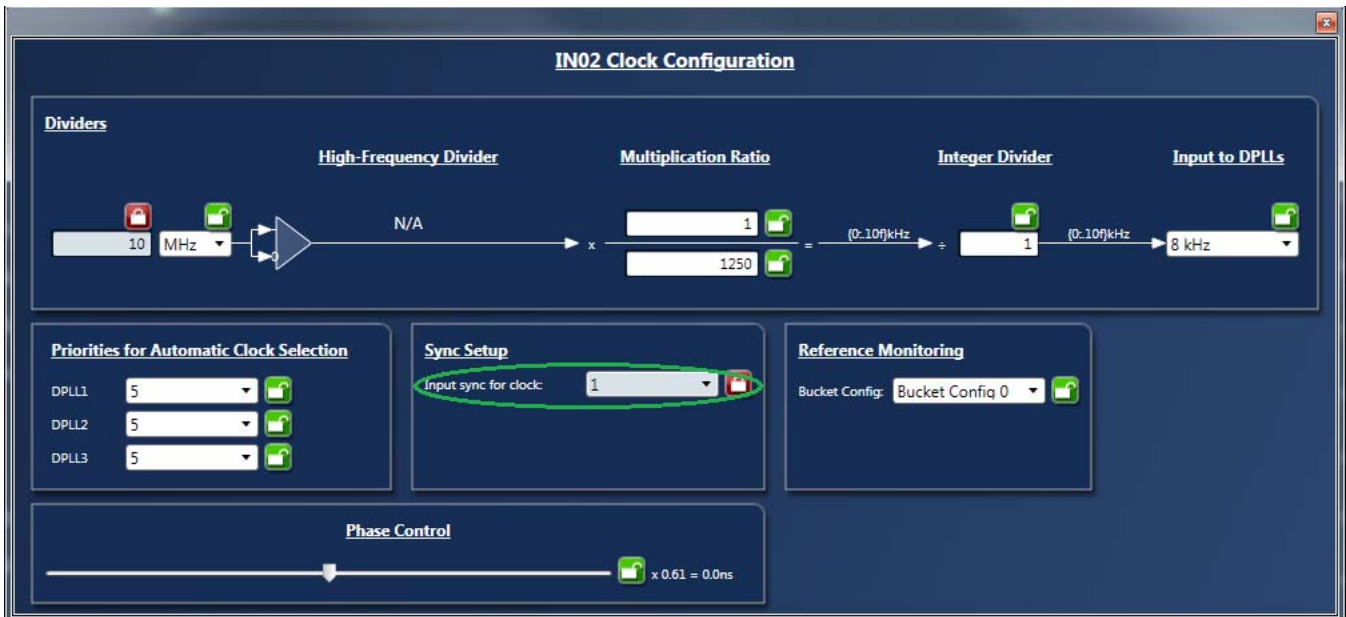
IN02 Clock Configuration

Dividers

High-Frequency Divider

Multiplication Ratio

Integer Divider

Input to DPLLs

10 MHz

N/A

x 1 / 1250 =

{0:.10f}kHz

÷ 1

{0:.10f}kHz

8 kHz

Priorities for Automatic Clock Selection

DPLL1 5

DPLL2 5

DPLL3 5

Sync Setup

Input sync for clock: 1

Reference Monitoring

Bucket Config: Bucket Config 0

Phase Control

x 0.61 = 0.0ns